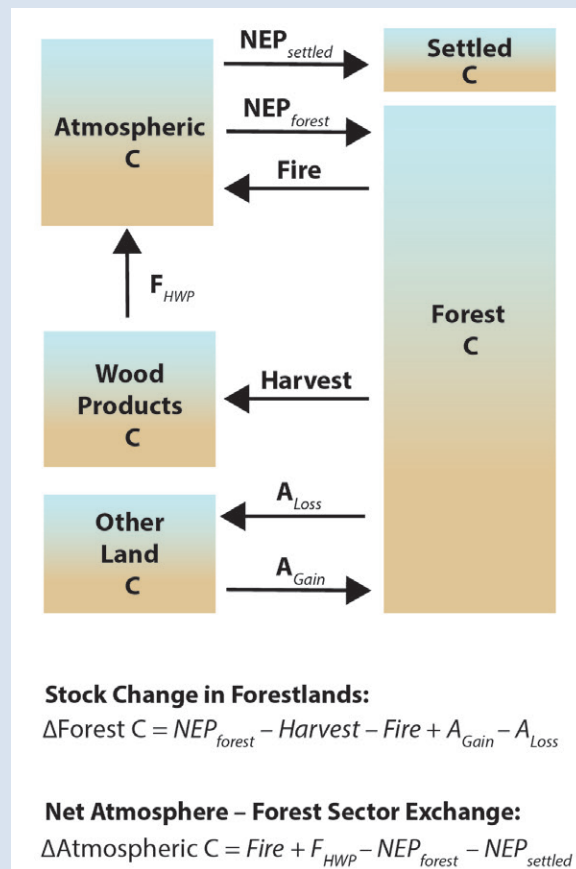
Atmospheric C

$NEP_{settled}$

Settled C

$NEP_{forest}$

Fire

$F_{HWP}$

Forest C

Wood Products C

Harvest

Other Land C

$A_{Loss}$

$A_{Gain}$

**Stock Change in Forestlands:**
$\Delta$Forest C = $NEP_{forest} - Harvest - Fire + A_{Gain} - A_{Loss}$

**Net Atmosphere – Forest Sector Exchange:**
$\Delta$Atmospheric C = $Fire + F_{HWP} - NEP_{forest} - NEP_{settled}$